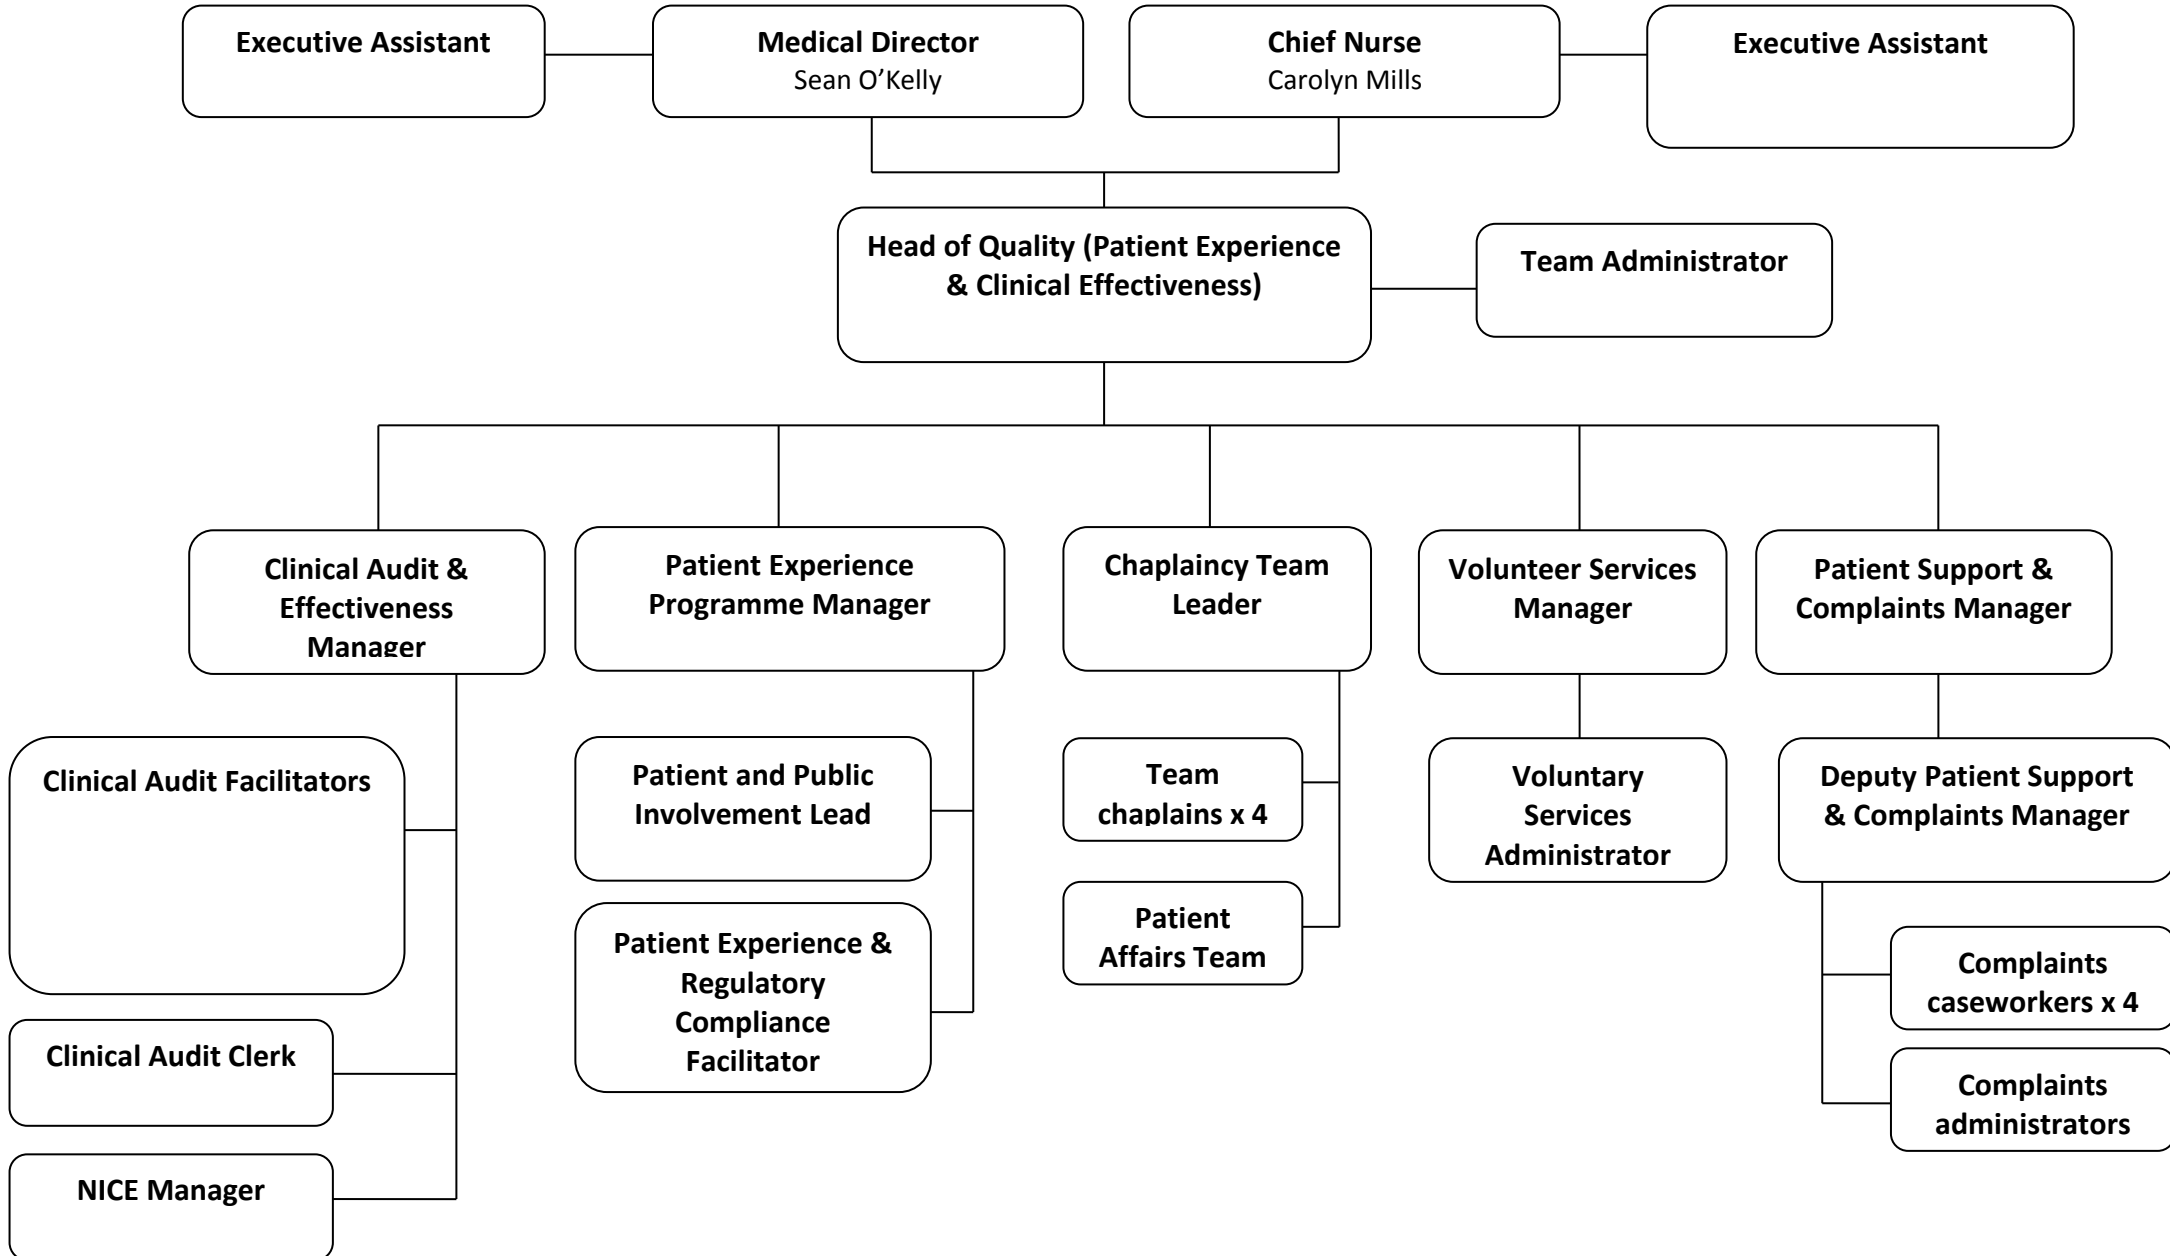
Executive Assistant

Medical Director
Sean O’Kelly

Chief Nurse
Carolyn Mills

Executive Assistant

Head of Quality (Patient Experience & Clinical Effectiveness)

Team Administrator

Clinical Audit & Effectiveness Manager

Patient Experience Programme Manager

Chaplaincy Team Leader

Volunteer Services Manager

Patient Support & Complaints Manager

Clinical Audit Facilitators

Clinical Audit Clerk

NICE Manager

Patient and Public Involvement Lead

Patient Experience & Regulatory Compliance Facilitator

Team chaplains x 4

Patient Affairs Team

Voluntary Services Administrator

Deputy Patient Support & Complaints Manager

Complaints caseworkers x 4

Complaints administrators